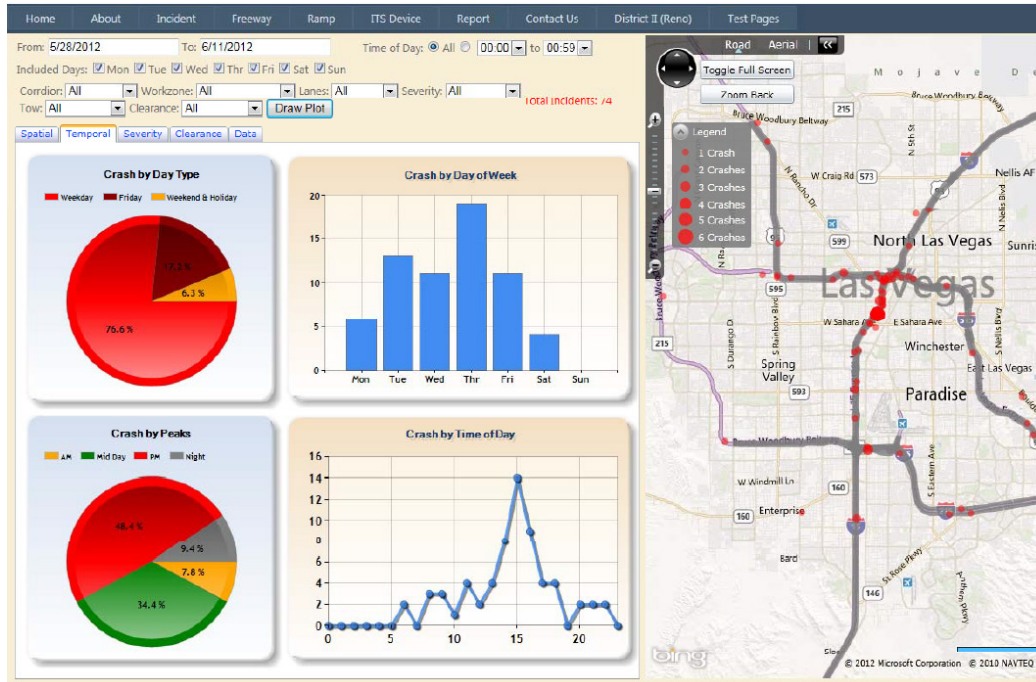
Home | About | Incident | Freeway | Ramp | ITS Device | Report | Contact Us | District II (Reno) | Test Pages

From: 5/28/2012 To: 6/11/2012 Time of Day: All 00:00 to 00:59
Included Days: Mon Tue Wed Thr Fri Sat Sun
Corridor: All Workzone: All Lanes: All Severity: All
Tow: All Clearance: All Draw Plot
Total Incidents: 74

Spatial | Temporal | Severity | Clearance | Data

Crash by Day Type
Weekday Friday Weekend & Holiday
17.2 %
6.3 %
76.6 %

Crash by Day of Week
20
15
10
5
0
Mon Tue Wed Thr Fri Sat Sun

Crash by Peaks
AM Mid Day PM Night
48.4 %
9.4 %
7.8 %
34.4 %

Crash by Time of Day
16
14
12
10
8
6
4
2
0
0 5 10 15 20

Road | Aerial
Toggle Full Screen
Zoom Back
Legend
1 Crash
2 Crashes
3 Crashes
4 Crashes
5 Crashes
6 Crashes

Mojave De
Bruce Woodbury Beltway
215
N 5th St
W Craig Rd 573
Nellis AF
N Rancho Dr
599
North Las Vegas
Sunris
595
Las Vegas
S Rainbow Blvd
S Durango Dr
W Sahara Ave
E Sahara Ave
215
Winchester
Spring Valley
593
Paradise
E Las Vegas
W Windmill Ln
S Eastern Ave
160
Enterprise
160
Bard
146
S Rose Pkwy
bing
© 2012 Microsoft Corporation © 2010 NAVTEQ